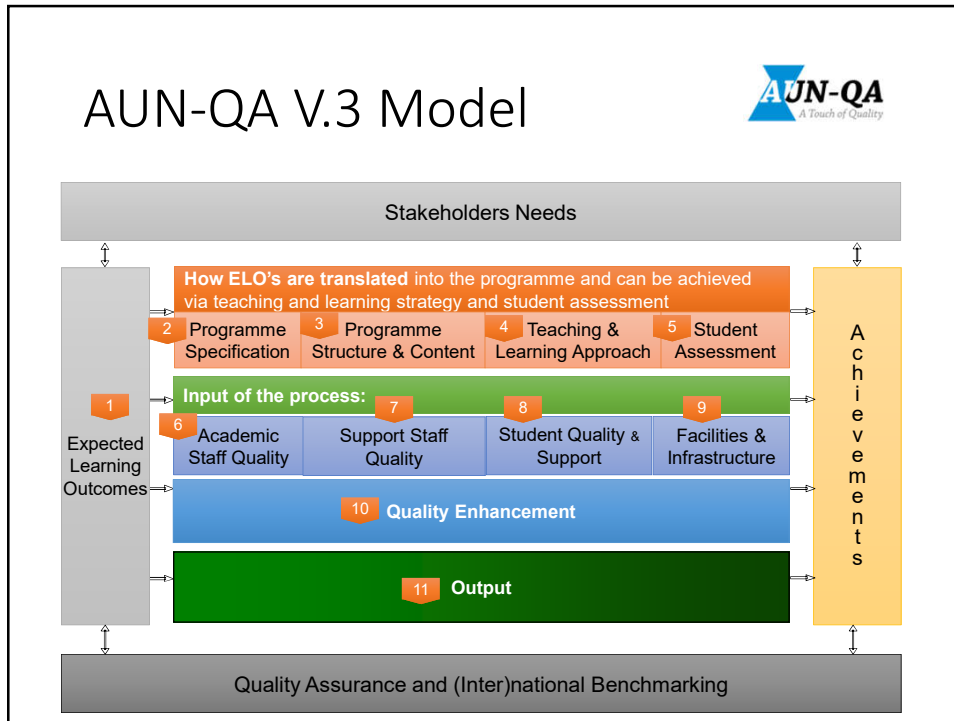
AUN-QA V.3 Model

AUN-QA
A Touch of Quality

Stakeholders Needs

1
Expected Learning Outcomes

How ELO's are translated into the programme and can be achieved via teaching and learning strategy and student assessment

2 Programme Specification

3 Programme Structure & Content

4 Teaching & Learning Approach

5 Student Assessment

Input of the process:

6 Academic Staff Quality

7 Support Staff Quality

8 Student Quality & Support

9 Facilities & Infrastructure

10 Quality Enhancement

11 Output

Achievements

Quality Assurance and (Inter)national Benchmarking